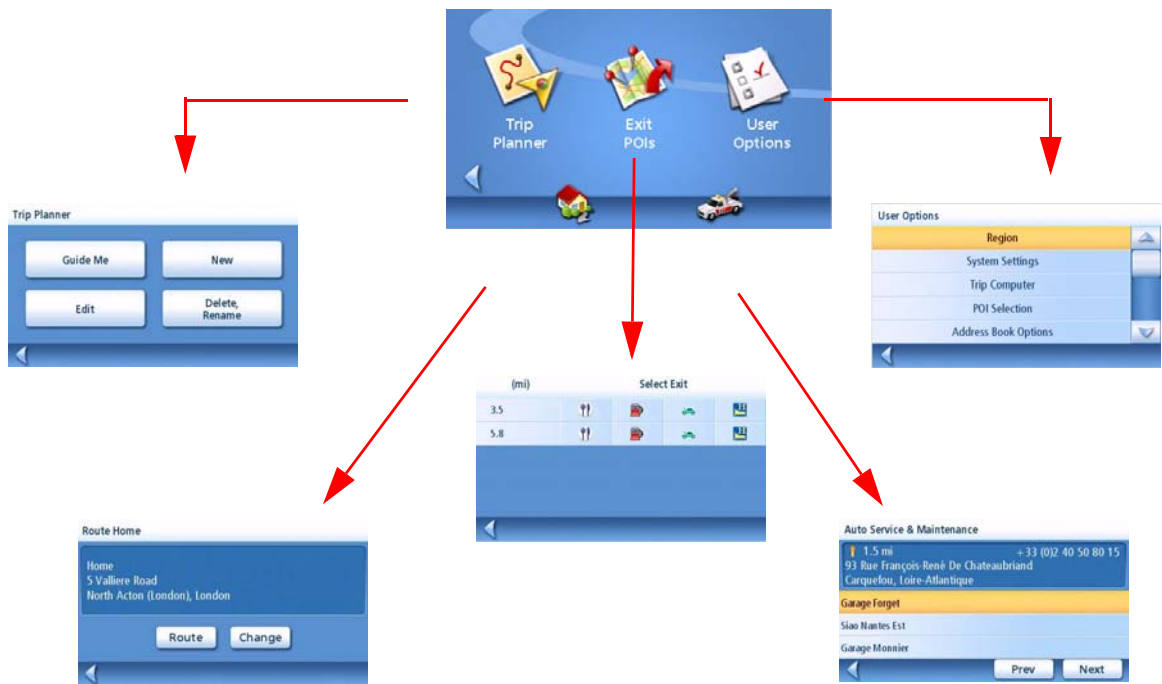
Trip Planner

Exit POIs

User Options

Trip Planner

Guide Me

New

Edit

Delete, Rename

User Options

Region

System Settings

Trip Computer

POI Selection

Address Book Options

(mi)

Select Exit

3.5

5.8

Route Home

Home
5 Valliere Road
North Acton (London), London

Route

Change

Auto Service & Maintenance

1.5 mi
+33 (0)2 40 50 80 15
93 Rue François-Renè De Chateaubriand
Carquefou, Loire-Atlantique

Garage Forget

Siao Nantes Est

Garage Monnier

Prev

Next